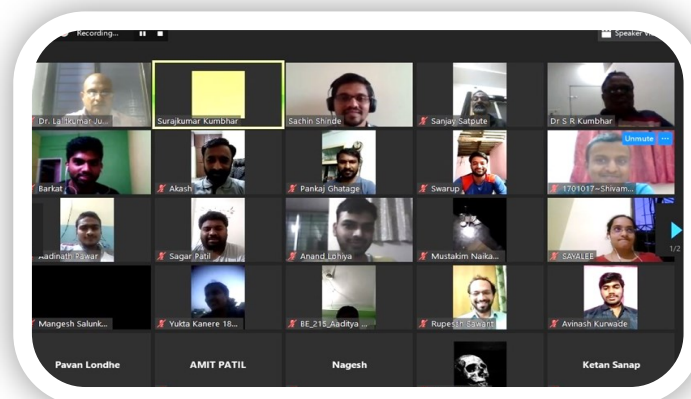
Recording...

Speaker Vi

Dr. La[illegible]kumar Ju...

Surajkumar Kumbhar

Sachin Shinde

Sanjay Satpute

Dr S R Kumbhar

Barkat

Akash

Pankaj Ghatage

Swarup

Unmute

1701017~Shivam...

Aadinath Pawar

Sagar Patil

Anand Lohiya

Mustakim Naika...

SAYALEE

1/2

Mangesh Salunk...

Yukta Kanere 18...

BE_215_Aaditya ...

Rupesh Sawant

Avinash Kurwade

Pavan Londhe

AMIT PATIL

Nagesh

Ketan Sanap